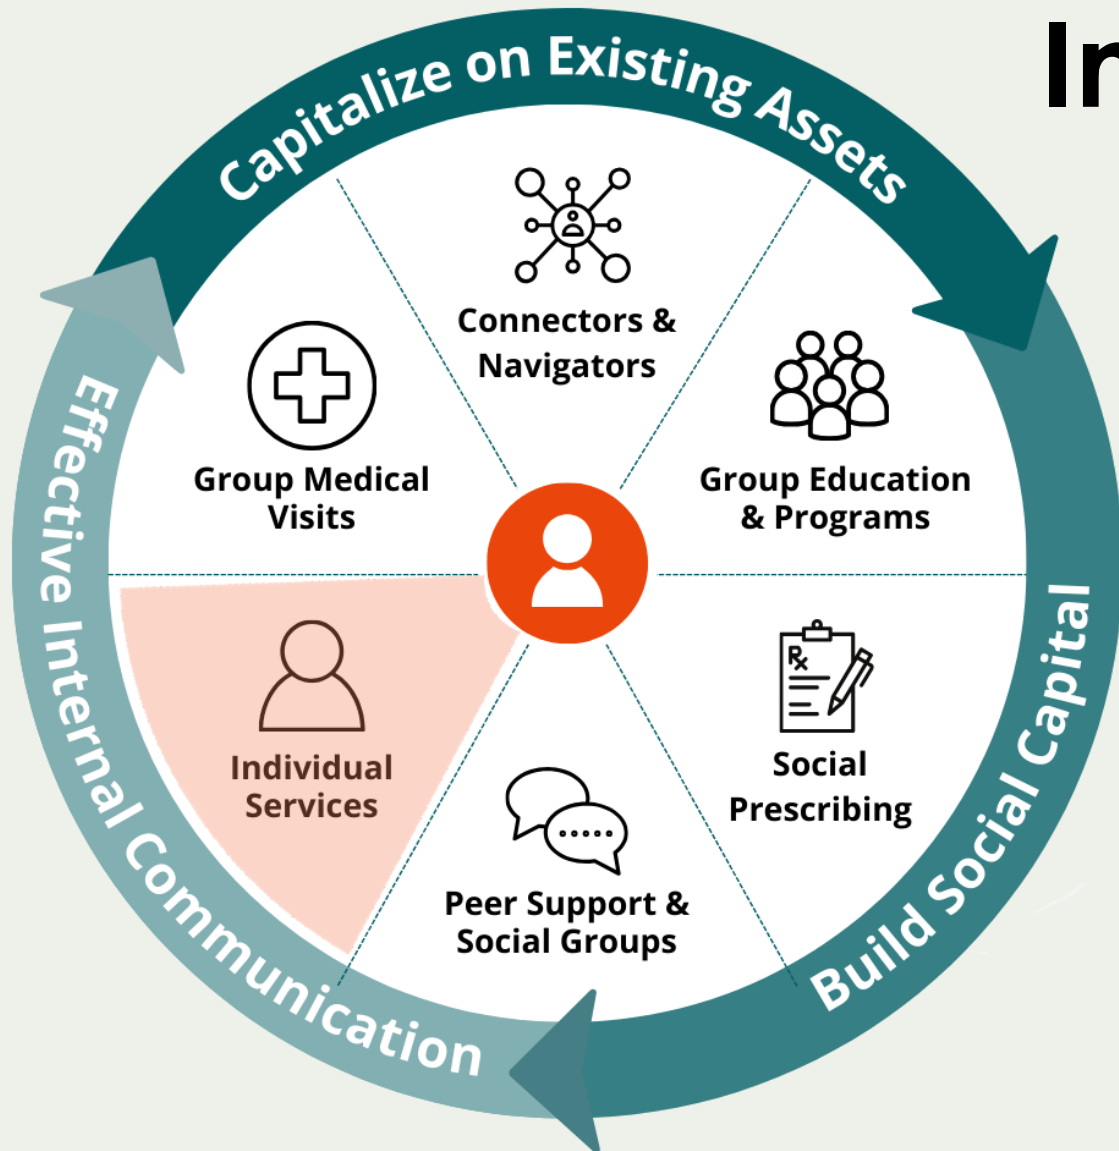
In

Capitalize on Existing Assets

Connectors & Navigators

Group Medical Visits

Group Education & Programs

Individual Services

Social Prescribing

Peer Support & Social Groups

Build Social Capital

Effective Internal Communication